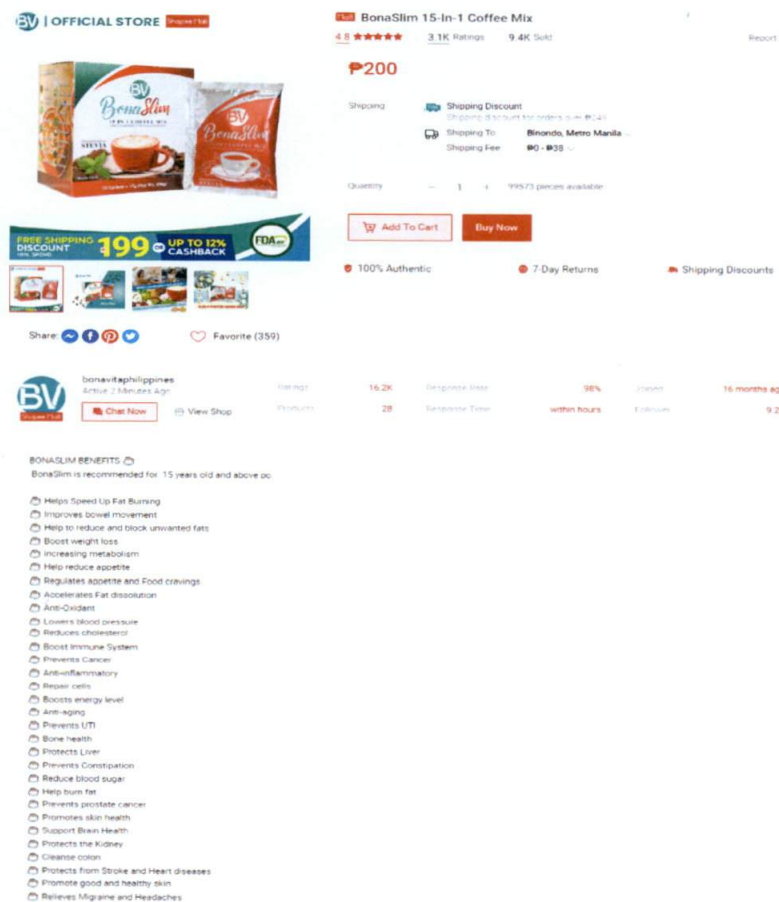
BV | OFFICIAL STORE Shopee Mall

Mall BonaSlim 15-In-1 Coffee Mix

4.8 ★★★★★ 3.1K Ratings 9.4K Sold Report

₱200

Shipping Shipping Discount
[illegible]
Shipping To Binondo, Metro Manila
Shipping Fee ₱0 - ₱38

Quantity − 1 + 99573 pieces available

Add To Cart Buy Now

100% Authentic 7-Day Returns Shipping Discounts

BV BonaSlim

FREE SHIPPING DISCOUNT 199 UP TO 12% CASHBACK FDA

Share: Favorite (359)

BV Shopee Mall bonavitaphilippines Active 2 Minutes Ago Chat Now View Shop Ratings 16.2K Response Rate 98% Joined 16 months ag Products 28 Response Time within hours Followers 9.2

BONASLIM BENEFITS
BonaSlim is recommended for 15 years old and above pc

Helps Speed Up Fat Burning
Improves bowel movement
Help to reduce and block unwanted fats
Boost weight loss
Increasing metabolism
Help reduce appetite
Regulates appetite and Food cravings
Accelerates Fat dissolution
Anti-Oxidant
Lowers blood pressure
Reduces cholesterol
Boost Immune System
Prevents Cancer
Anti-inflammatory
Repair cells
Boosts energy level
Anti-aging
Prevents UTI
Bone health
Protects Liver
Prevents Constipation
Reduce blood sugar
Help burn fat
Prevents prostate cancer
Promotes skin health
Support Brain Health
Protects the Kidney
Cleanse colon
Protects from Stroke and Heart diseases
Promote good and healthy skin
Relieves Migraine and Headaches